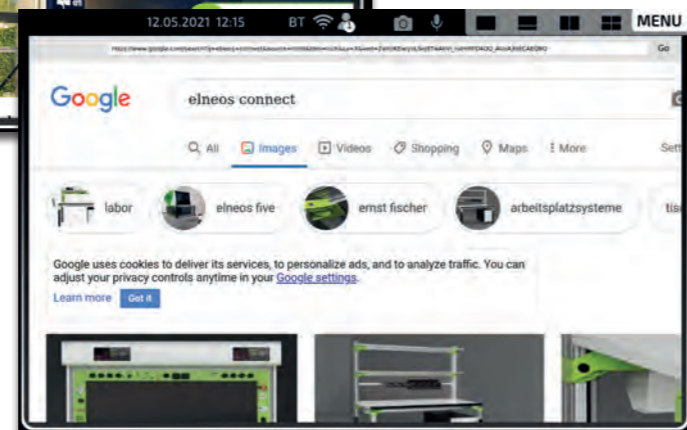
12.05.2021 12:15 BT MENU

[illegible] Go

Google

elneos connect

All Images Videos Shopping Maps More Sett

labor elneos five ernst fischer arbeitsplatzsysteme tis

Google uses cookies to deliver its services, to personalize ads, and to analyze traffic. You can adjust your privacy controls anytime in your Google settings.

Learn more Got it